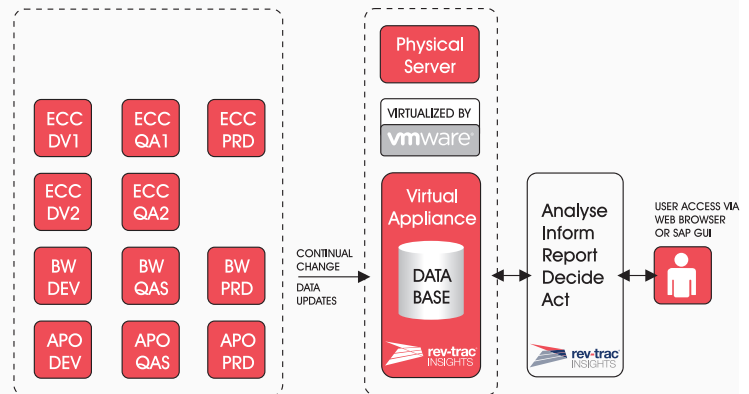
ECC DV1
ECC QA1
ECC PRD
ECC DV2
ECC QA2
BW DEV
BW QAS
BW PRD
APO DEV
APO QAS
APO PRD

CONTINUAL CHANGE

DATA UPDATES

Physical Server

VIRTUALIZED BY

vmware

Virtual Appliance

DATA BASE

rev-trac INSIGHTS

Analyse
Inform
Report
Decide
Act

rev-trac INSIGHTS

USER ACCESS VIA WEB BROWSER OR SAP GUI